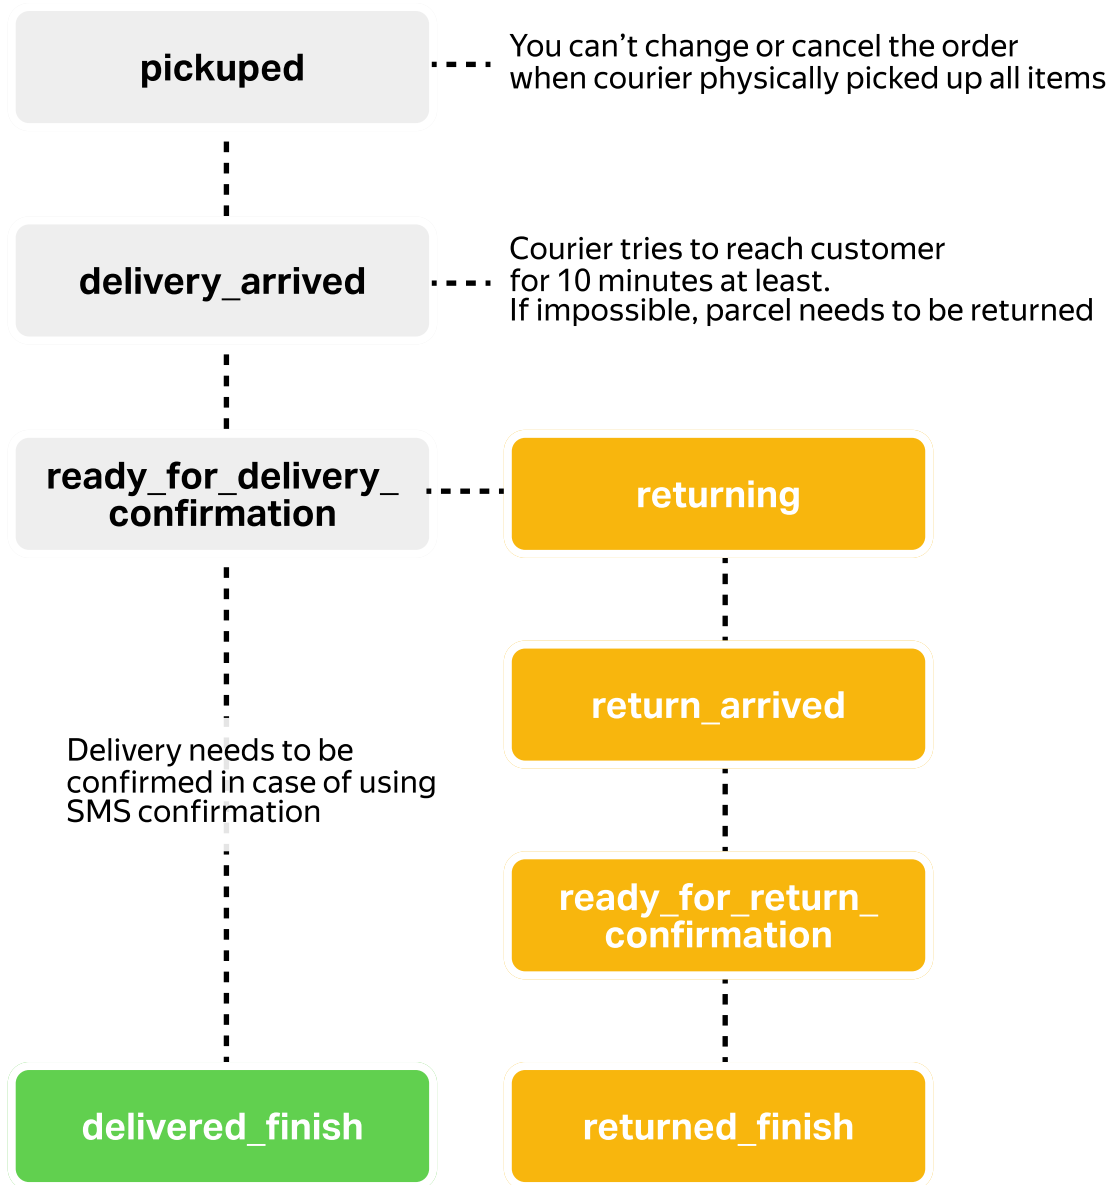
pickuped

You can’t change or cancel the order when courier physically picked up all items

delivery_arrived

Courier tries to reach customer for 10 minutes at least. If impossible, parcel needs to be returned

ready_for_delivery_ confirmation

returning

return_arrived

Delivery needs to be confirmed in case of using SMS confirmation

ready_for_return_ confirmation

delivered_finish

returned_finish